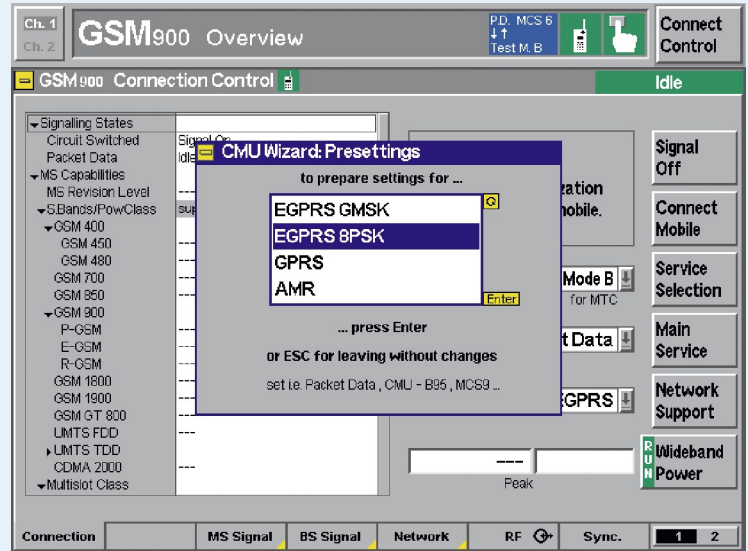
Ch. 1
Ch. 2
GSM900 Overview
P.D. MCS 6
Test M. B
Connect Control

GSM900 Connection Control
Idle

Signalling States
Circuit Switched
Signal On
Packet Data
Idle
MS Capabilities
MS Revision Level
---
S.Bands/PowClass
sup
GSM 400
GSM 450
---
GSM 480
---
GSM 700
---
GSM 850
---
GSM 900
P-GSM
---
E-GSM
---
R-GSM
---
GSM 1800
---
GSM 1900
---
GSM GT 800
---
UMTS FDD
---
UMTS TDD
CDMA 2000
---
Multislot Class

CMU Wizard: Presettings
to prepare settings for ...
EGPRS GMSK
EGPRS 8PSK
GPRS
AMR
Enter
... press Enter
or ESC for leaving without changes
set i.e. Packet Data , CMU - B95 , MCS9 ...

zation
mobile.
Mode B
for MTC
t Data
GPRS
---
Peak

Signal Off
Connect Mobile
Service Selection
Main Service
Network Support
RUN Wideband Power

Connection
MS Signal
BS Signal
Network
RF
Sync.
1 2